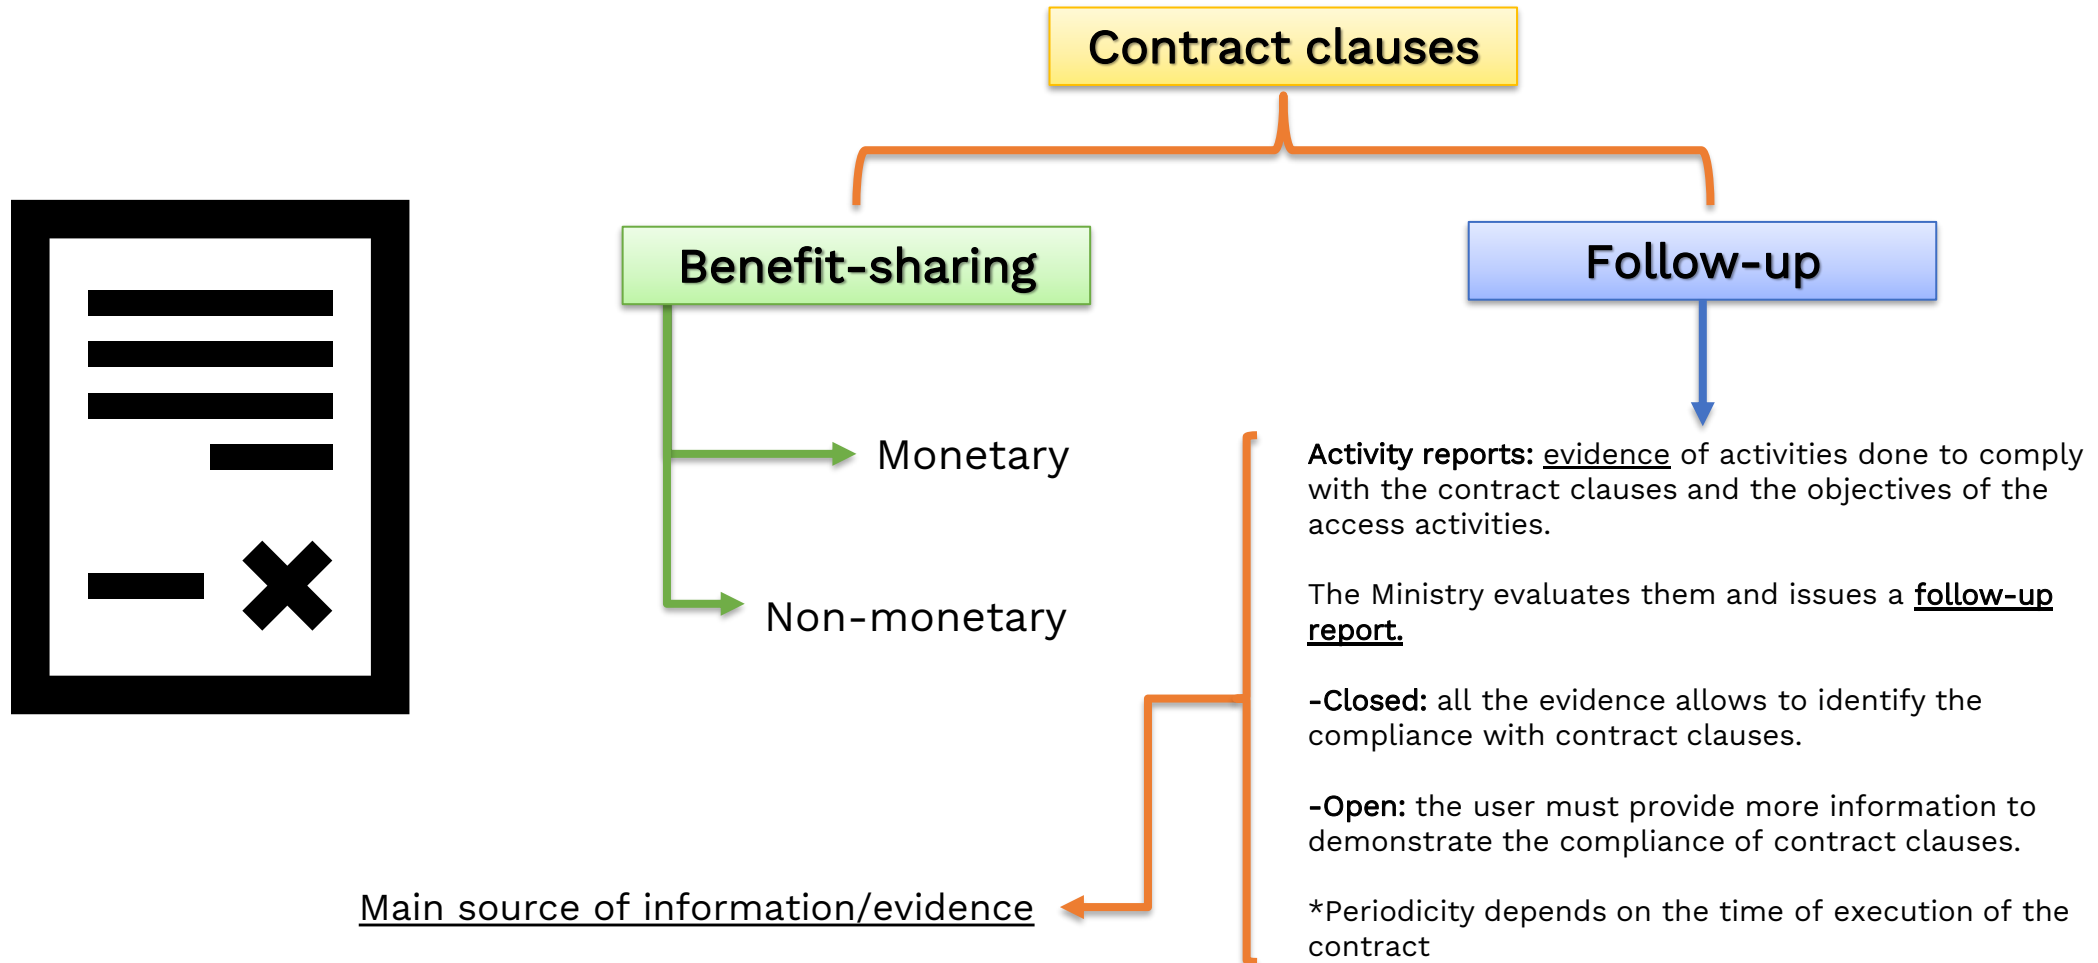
Contract clauses

Benefit-sharing

Monetary

Non-monetary

Follow-up

Activity reports: evidence of activities done to comply with the contract clauses and the objectives of the access activities.

The Ministry evaluates them and issues a follow-up report.

-Closed: all the evidence allows to identify the compliance with contract clauses.

-Open: the user must provide more information to demonstrate the compliance of contract clauses.

*Periodicity depends on the time of execution of the contract

Main source of information/evidence